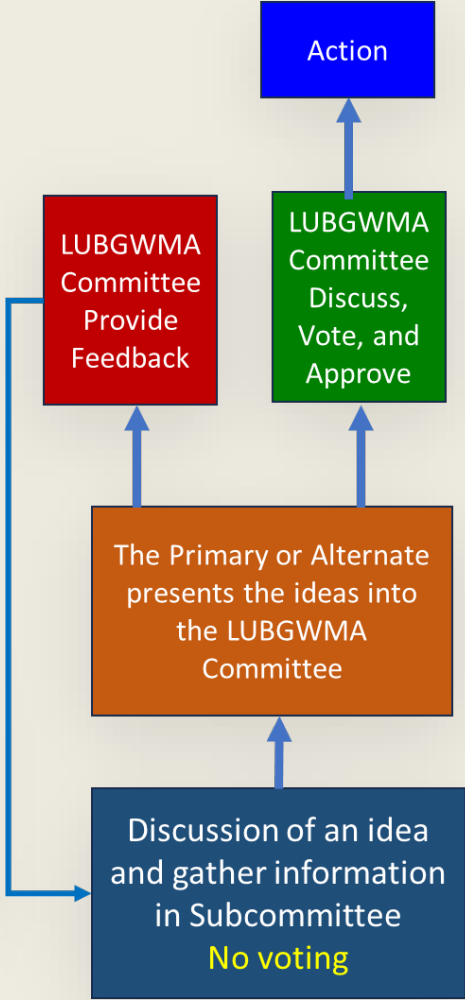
Action

LUBGWMA Committee Provide Feedback

LUBGWMA Committee Discuss, Vote, and Approve

The Primary or Alternate presents the ideas into the LUBGWMA Committee

Discussion of an idea and gather information in Subcommittee
No voting